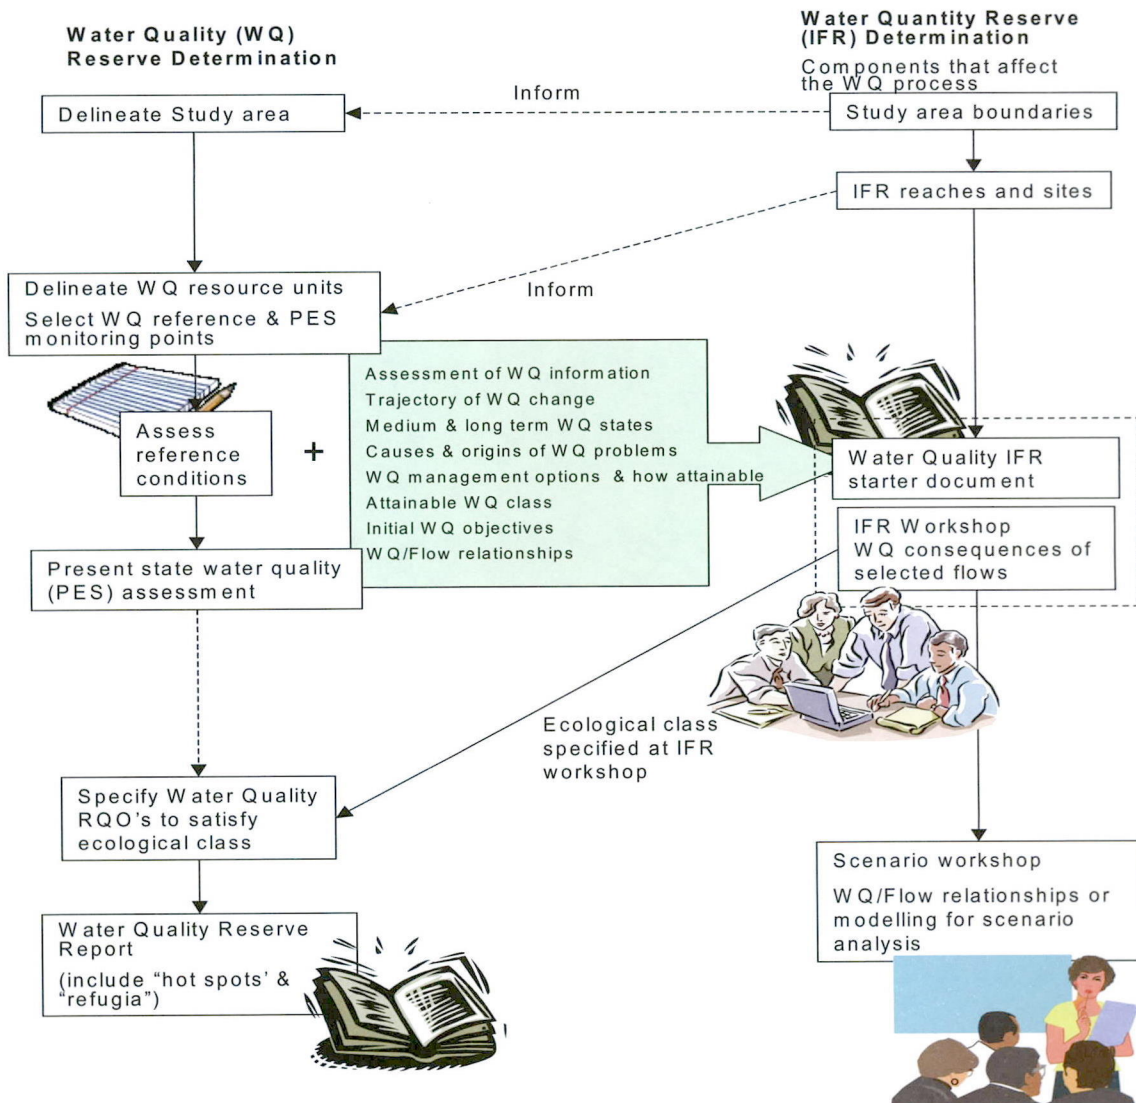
Water Quality (WQ) Reserve Determination

Water Quantity Reserve (IFR) Determination

Components that affect the WQ process

Inform

Delineate Study area

Study area boundaries

IFR reaches and sites

Inform

Delineate WQ resource units

Select WQ reference & PES monitoring points

Assess reference conditions

+

Assessment of WQ information
Trajectory of WQ change
Medium & long term WQ states
Causes & origins of WQ problems
WQ management options & how attainable
Attainable WQ class
Initial WQ objectives
WQ/Flow relationships

Water Quality IFR starter document

IFR Workshop
WQ consequences of selected flows

Present state water quality (PES) assessment

Ecological class specified at IFR workshop

Specify Water Quality RQO's to satisfy ecological class

Scenario workshop

WQ/Flow relationships or modelling for scenario analysis

Water Quality Reserve Report

(include "hot spots' & "refugia")